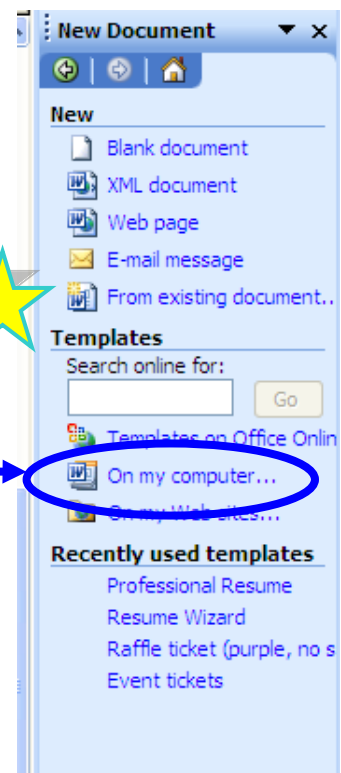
New Document

New
Blank document
XML document
Web page
E-mail message
From existing document..

Templates
Search online for:
Go
Templates on Office Onlin
On my computer...
On my Web sites...

Recently used templates
Professional Resume
Resume Wizard
Raffle ticket (purple, no s
Event tickets